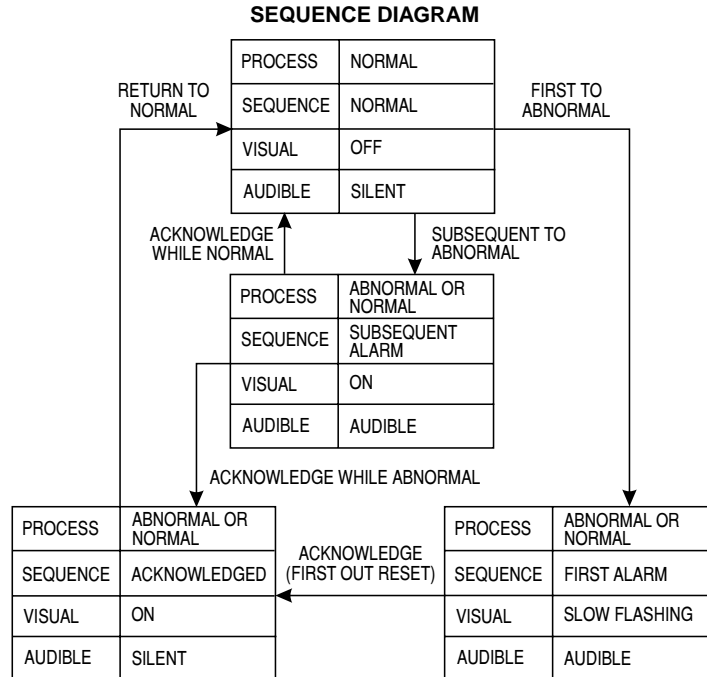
SEQUENCE DIAGRAM

| PROCESS | NORMAL |
|---|---|
| SEQUENCE | NORMAL |
| VISUAL | OFF |
| AUDIBLE | SILENT |

RETURN TO NORMAL

FIRST TO ABNORMAL

ACKNOWLEDGE WHILE NORMAL

SUBSEQUENT TO ABNORMAL

| PROCESS | ABNORMAL OR NORMAL |
|---|---|
| SEQUENCE | SUBSEQUENT ALARM |
| VISUAL | ON |
| AUDIBLE | AUDIBLE |

ACKNOWLEDGE WHILE ABNORMAL

| PROCESS | ABNORMAL OR NORMAL |
|---|---|
| SEQUENCE | ACKNOWLEDGED |
| VISUAL | ON |
| AUDIBLE | SILENT |

ACKNOWLEDGE (FIRST OUT RESET)

| PROCESS | ABNORMAL OR NORMAL |
|---|---|
| SEQUENCE | FIRST ALARM |
| VISUAL | SLOW FLASHING |
| AUDIBLE | AUDIBLE |